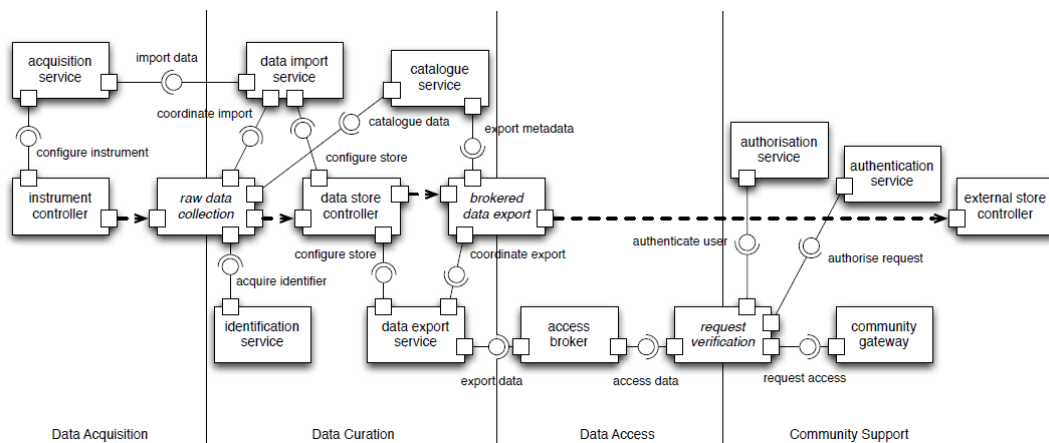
acquisition service

import data

data import service

catalogue service

coordinate import

catalogue data

export metadata

configure instrument

configure store

authorisation service

authentication service

instrument controller

raw data collection

data store controller

brokered data export

external store controller

authenticate user

configure store

coordinate export

authorise request

acquire identifier

identification service

data export service

access broker

request verification

community gateway

export data

access data

request access

Data Acquisition

Data Curation

Data Access

Community Support